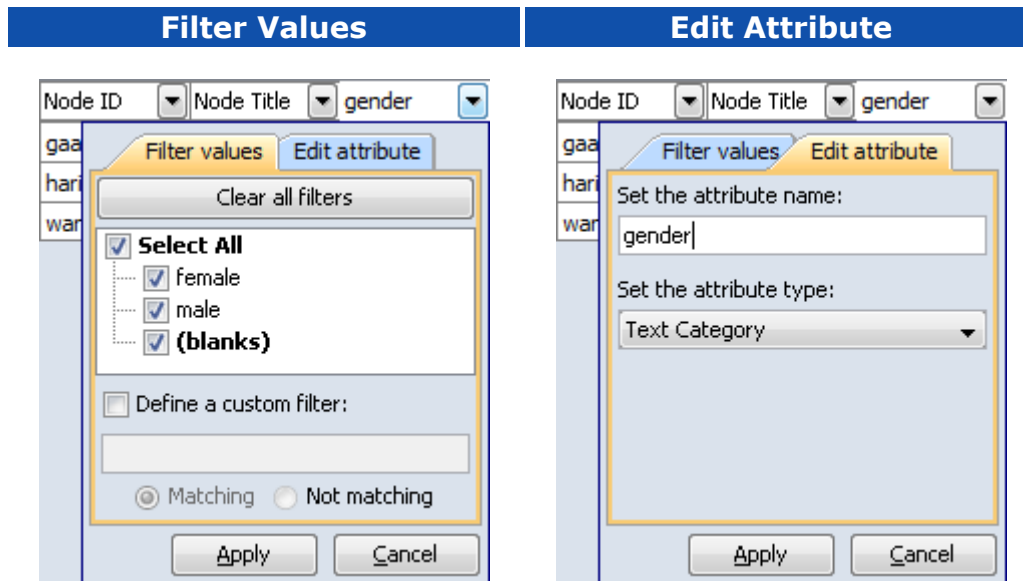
Filter Values

Node ID | Node Title | gender

gaa
hari
wan

Filter values | Edit attribute

Clear all filters

Select All
female
male
(blanks)

Define a custom filter:

Matching Not matching

Apply Cancel

Edit Attribute

Node ID | Node Title | gender

gaa
hari
wan

Filter values | Edit attribute

Set the attribute name:

gender

Set the attribute type:

Text Category

Apply Cancel